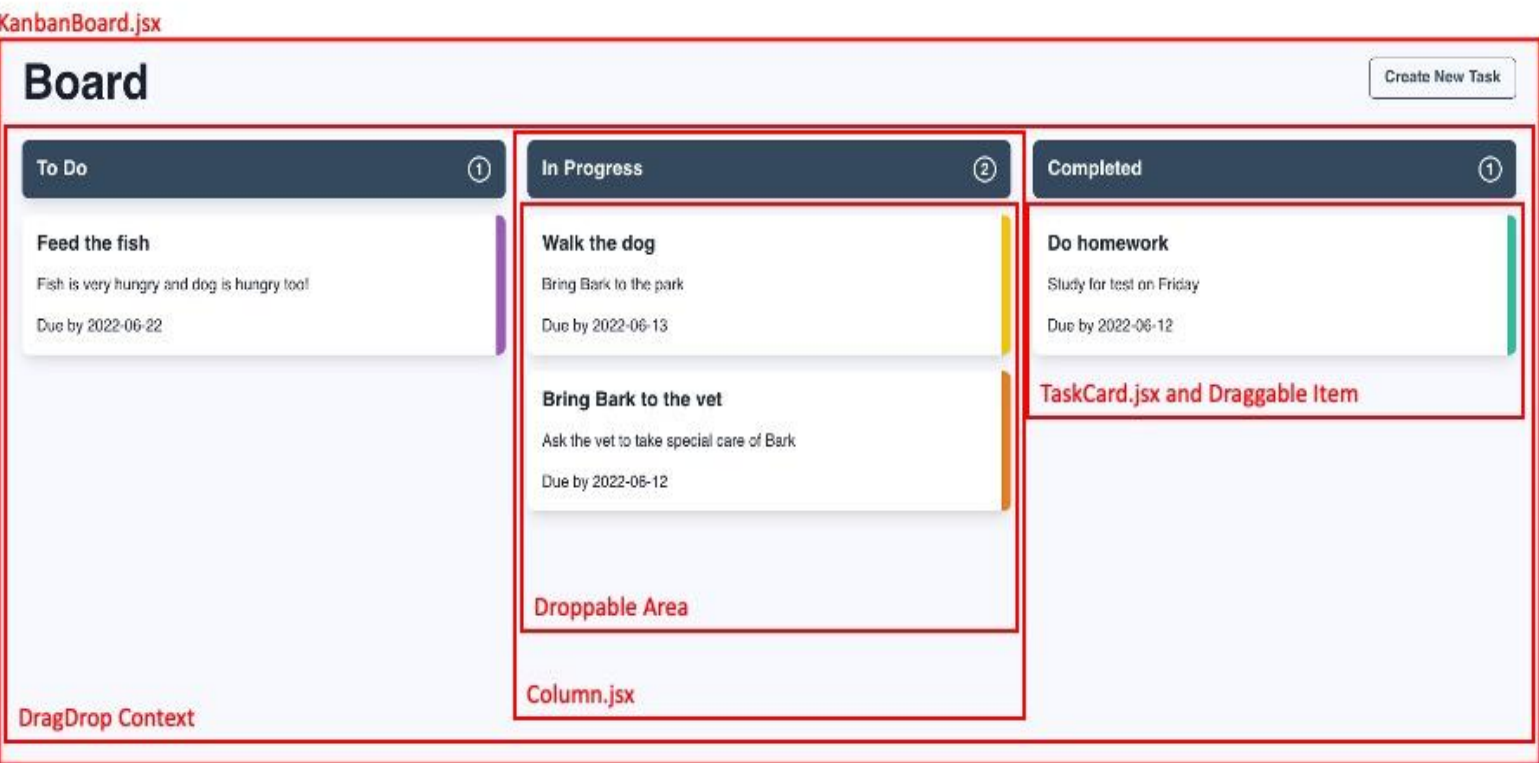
KanbanBoard.jsx

Board

Create New Task

To Do ①

Feed the fish

Fish is very hungry and dog is hungry too!

Due by 2022-06-22

In Progress ②

Walk the dog

Bring Bark to the park

Due by 2022-06-13

Bring Bark to the vet

Ask the vet to take special care of Bark

Due by 2022-06-12

Droppable Area

Column.jsx

Completed ①

Do homework

Study for test on Friday

Due by 2022-06-12

TaskCard.jsx and Draggable Item

DragDrop Context